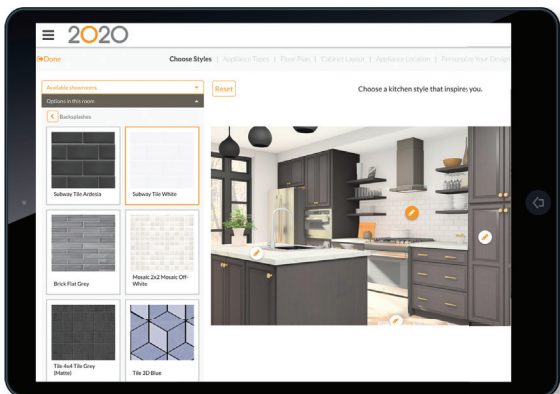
2020

Done

Choose Styles | Appliance Types | Floor Plan | Cabinet Layout | Appliance Location | Personalize Your Design

Available showrooms

Options in this room

Backsplashes

Reset

Choose a kitchen style that inspires you.

Subway Tile Ardesia

Subway Tile White

Brick Flat Grey

Mosaic 2x2 Mosaic Off-White

Tile 4x4 Tile Grey (Matte)

Tile 3D Blue